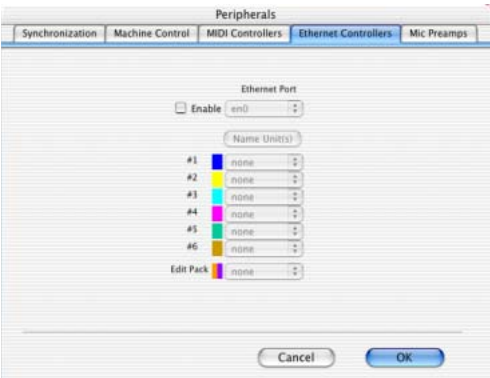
Peripherals

Synchronization | Machine Control | MIDI Controllers | Ethernet Controllers | Mic Preamps

Ethernet Port

Enable en0

Name Unit(s)

#1 none
#2 none
#3 none
#4 none
#5 none
#6 none

Edit Pack none

Cancel OK